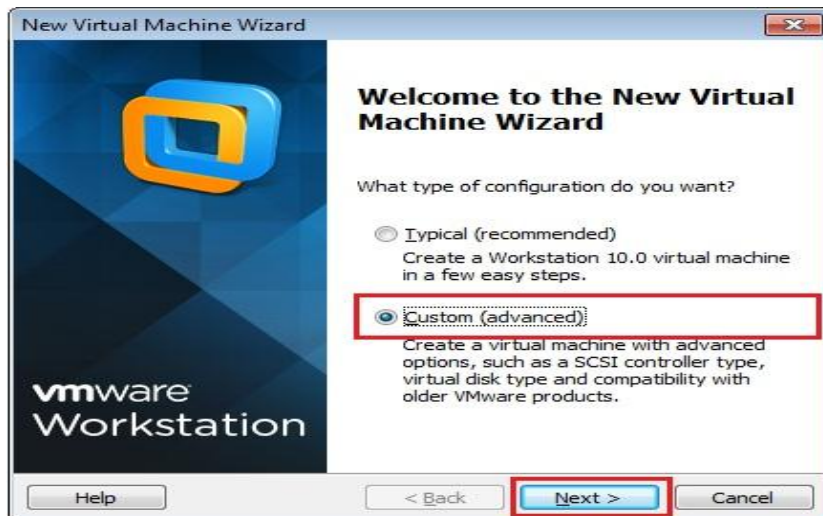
New Virtual Machine Wizard

vmware
Workstation

Welcome to the New Virtual Machine Wizard

What type of configuration do you want?

Typical (recommended)
Create a Workstation 10.0 virtual machine in a few easy steps.

Custom (advanced)
Create a virtual machine with advanced options, such as a SCSI controller type, virtual disk type and compatibility with older VMware products.

Help
< Back
Next >
Cancel